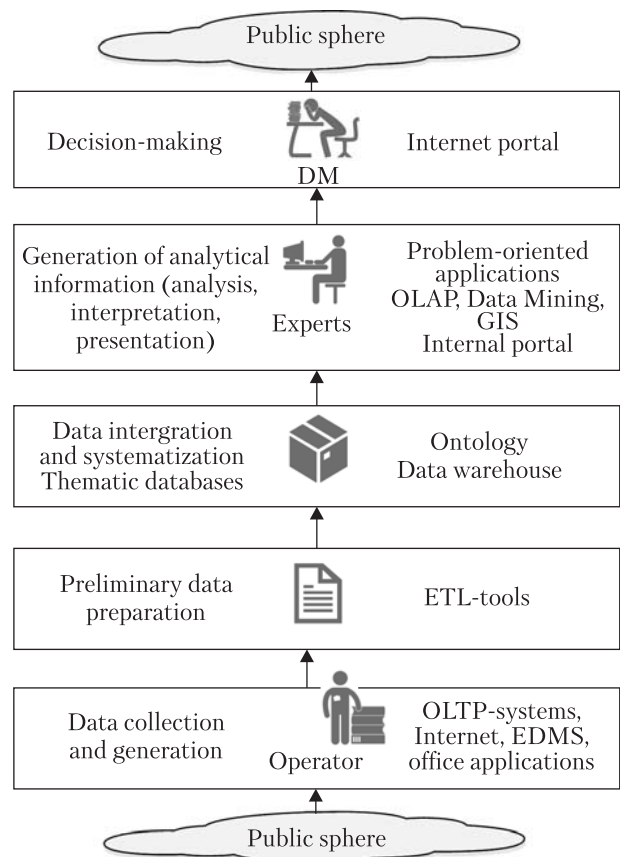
Public sphere

Decision-making

DM

Internet portal

Generation of analytical information (analysis, interpretation, presentation)

Experts

Problem-oriented applications
OLAP, Data Mining, GIS
Internal portal

Data intergration and systematization
Thematic databases

Ontology
Data warehouse

Preliminary data preparation

ETL-tools

Data collection and generation

Operator

OLTP-systems, Internet, EDMS, office applications

Public sphere